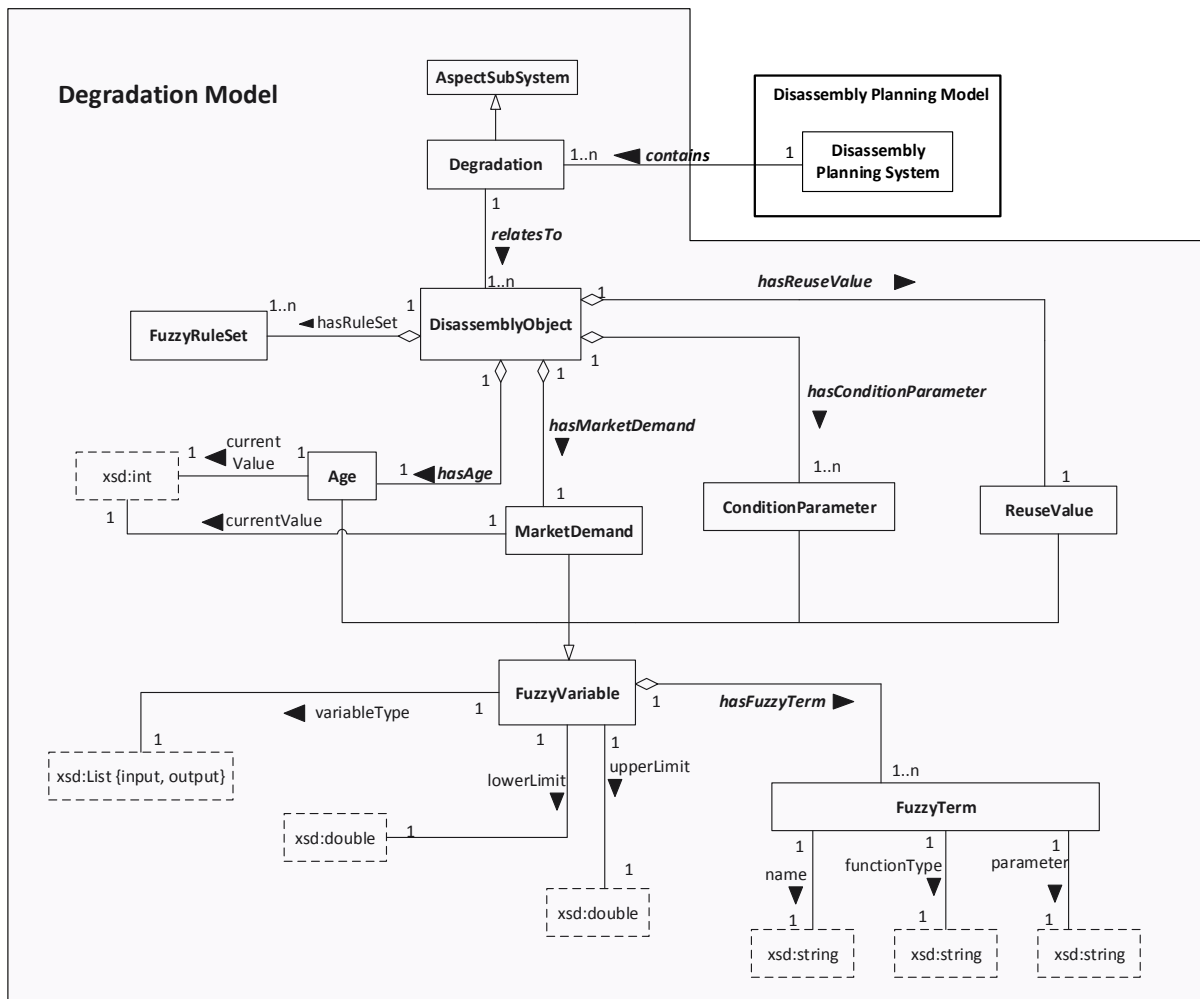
Degradation Model

AspectSubSystem

Disassembly Planning Model

Degradation

1..n ◀ contains 1

Disassembly Planning System

1

relatesTo ▼

1..n

1..n

FuzzyRuleSet

◀ hasRuleSet

1

DisassemblyObject

hasReuseValue ▶

1

1

1

hasConditionParameter ▼

hasMarketDemand ▼

xsd:int

1 ◀ current Value

1

Age

1 ◀ hasAge

1

1..n

1

1

◀ currentValue

1

MarketDemand

ConditionParameter

ReuseValue

FuzzyVariable

1

hasFuzzyTerm ▶

◀ variableType

1

1

1

1

xsd:List {input, output}

lowerLimit ▼

upperLimit ▼

1..n

FuzzyTerm

xsd:double

1

1

1

1

1

name ▼

functionType ▼

parameter ▼

xsd:double

1

1

1

xsd:string

xsd:string

xsd:string